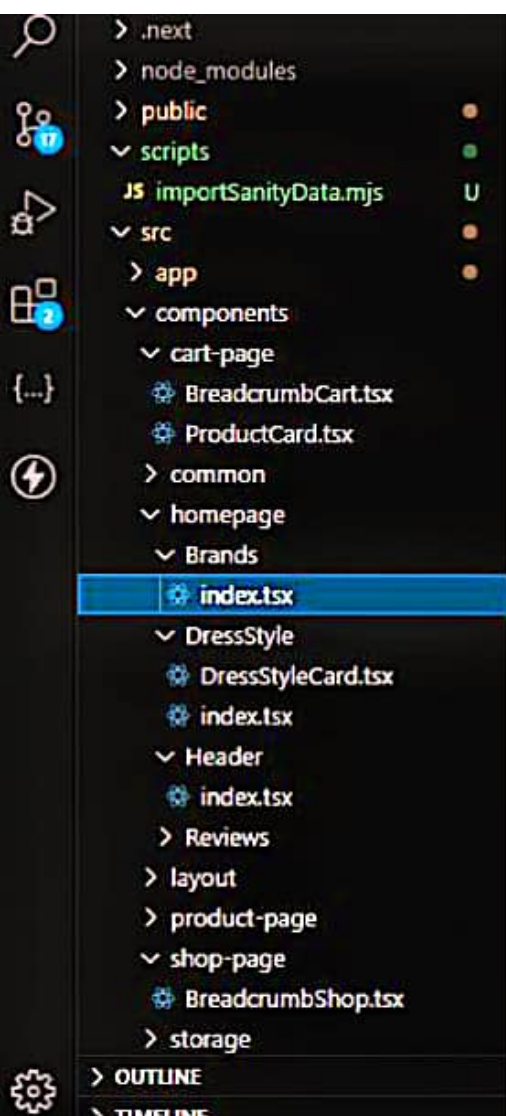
17

2

{...}

> .next
> node_modules
> public
⌄ scripts
JS importSanityData.mjs U
⌄ src
> app
⌄ components
⌄ cart-page
BreadcrumbCart.tsx
ProductCard.tsx
> common
⌄ homepage
⌄ Brands
index.tsx
⌄ DressStyle
DressStyleCard.tsx
index.tsx
⌄ Header
index.tsx
> Reviews
> layout
> product-page
⌄ shop-page
BreadcrumbShop.tsx
> storage
> OUTLINE
> TIMELINE